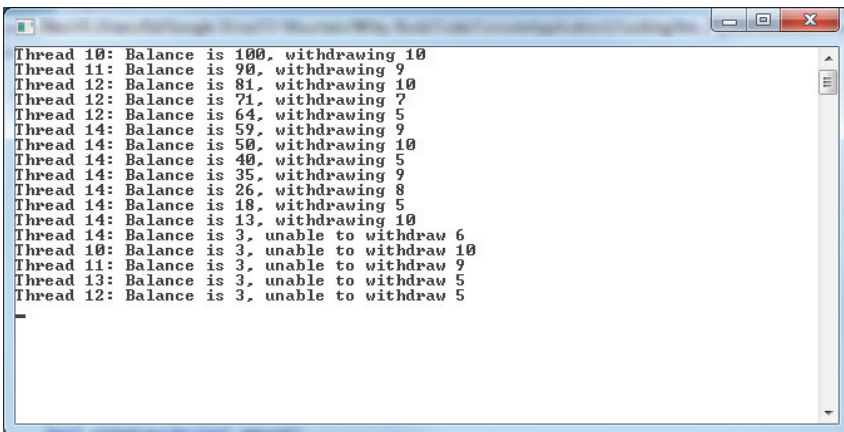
Thread 10: Balance is 100, withdrawing 10
Thread 11: Balance is 90, withdrawing 9
Thread 12: Balance is 81, withdrawing 10
Thread 12: Balance is 71, withdrawing 7
Thread 12: Balance is 64, withdrawing 5
Thread 14: Balance is 59, withdrawing 9
Thread 14: Balance is 50, withdrawing 10
Thread 14: Balance is 40, withdrawing 5
Thread 14: Balance is 35, withdrawing 9
Thread 14: Balance is 26, withdrawing 8
Thread 14: Balance is 18, withdrawing 5
Thread 14: Balance is 13, withdrawing 10
Thread 14: Balance is 3, unable to withdraw 6
Thread 10: Balance is 3, unable to withdraw 10
Thread 11: Balance is 3, unable to withdraw 9
Thread 13: Balance is 3, unable to withdraw 5
Thread 12: Balance is 3, unable to withdraw 5